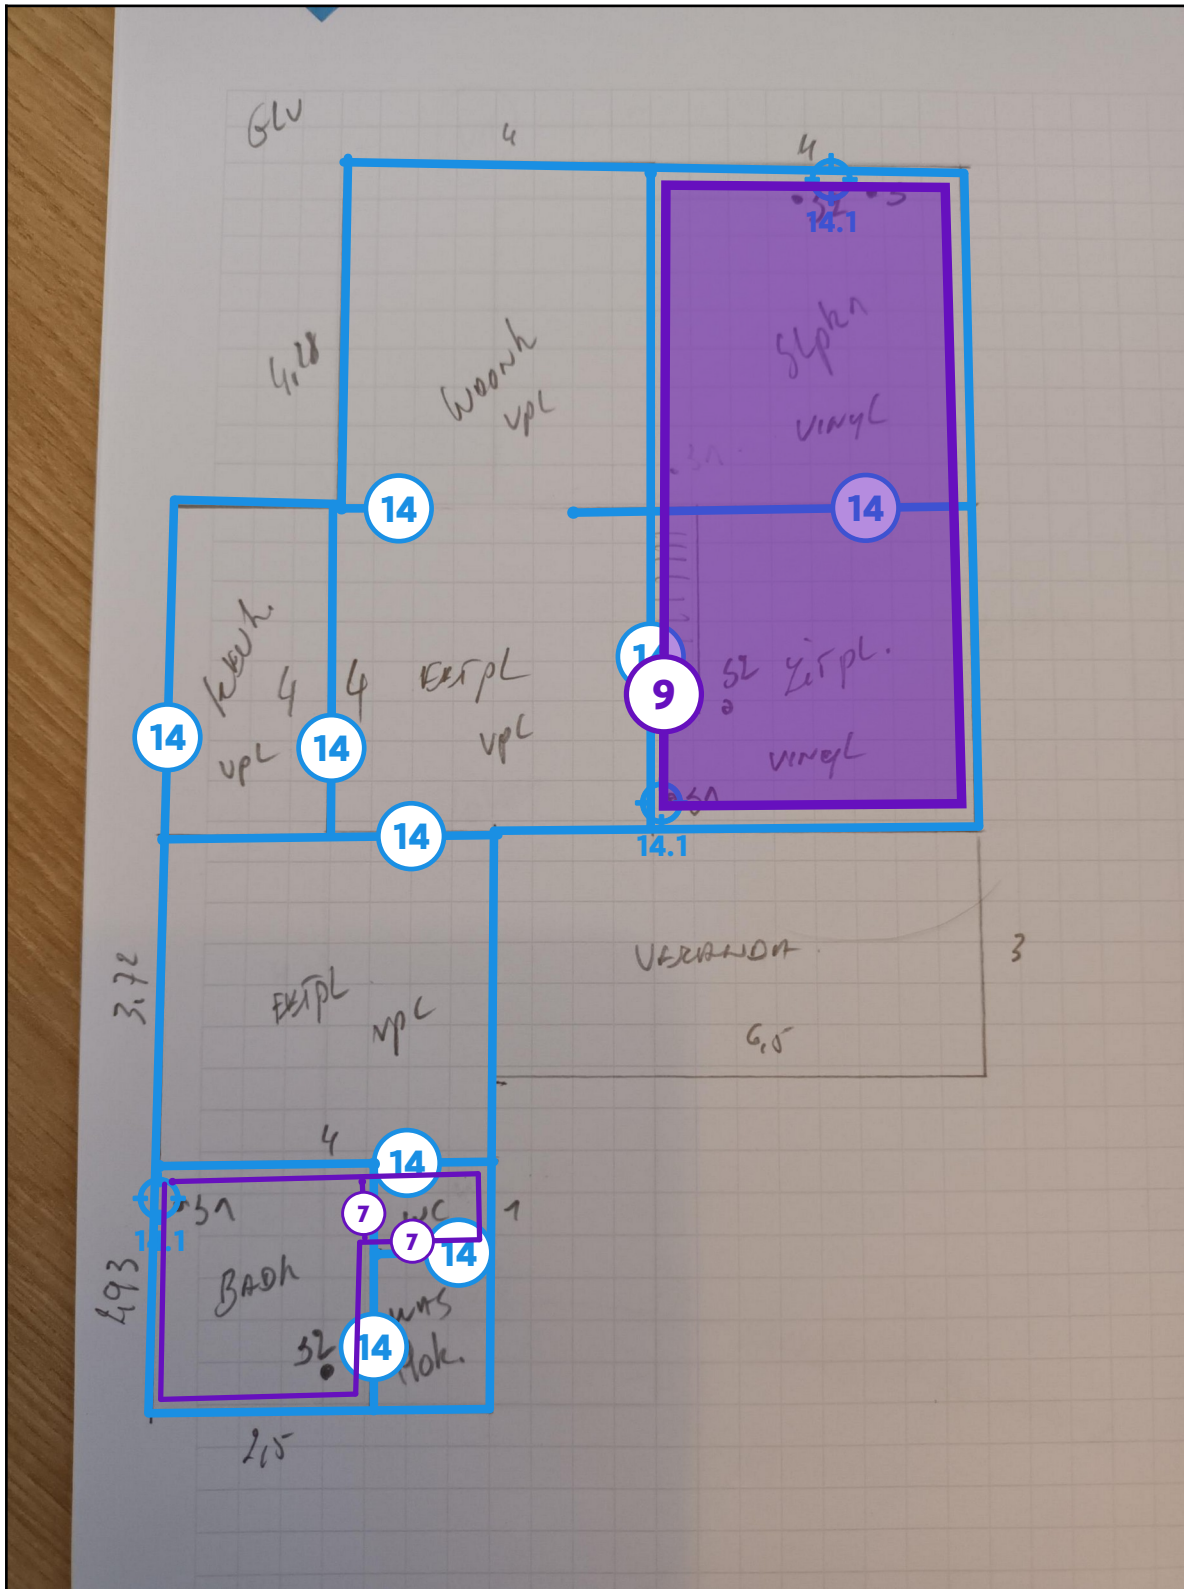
GLV

4

4

14.1

4,28

Woonk
vpl

Slpk
vinyl

14

14

kEuk
4
vpl

4

14

ETpl
vpl

9

Sl Zitpl.
vinyl

14

14

14.1

VERANDA

3

3,72

EETpl
vpl

6,5

4

14

14.1

31

7

WC

7

14

1

2,93

BADk

WAS
Hok.

14

Sl

2,5